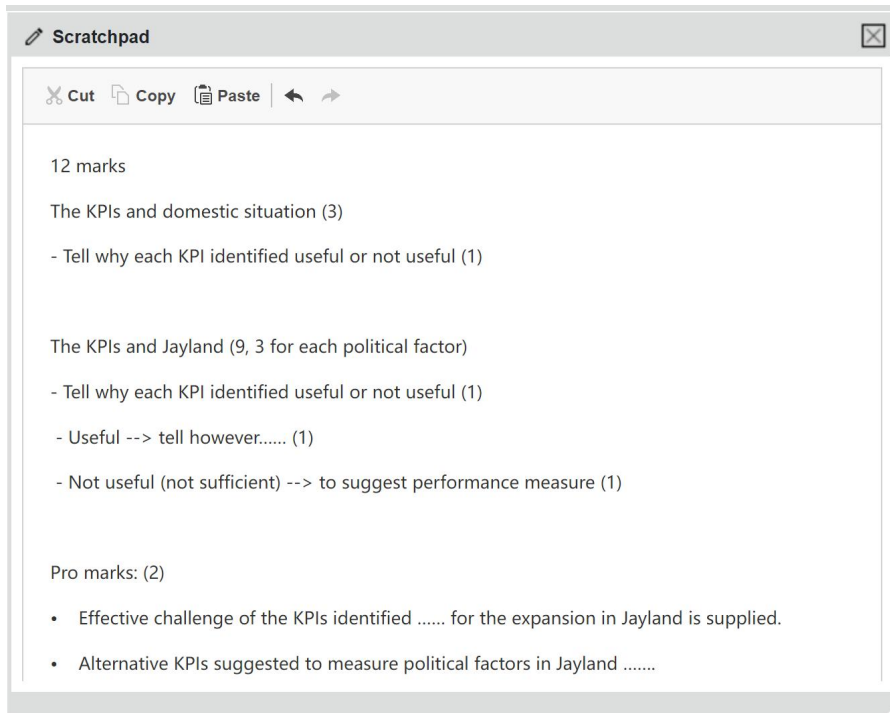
Scratchpad

Cut Copy Paste

12 marks

The KPIs and domestic situation (3)

- Tell why each KPI identified useful or not useful (1)

The KPIs and Jayland (9, 3 for each political factor)

- Tell why each KPI identified useful or not useful (1)

- Useful --> tell however...... (1)

- Not useful (not sufficient) --> to suggest performance measure (1)

Pro marks: (2)

• Effective challenge of the KPIs identified ...... for the expansion in Jayland is supplied.

• Alternative KPIs suggested to measure political factors in Jayland .......